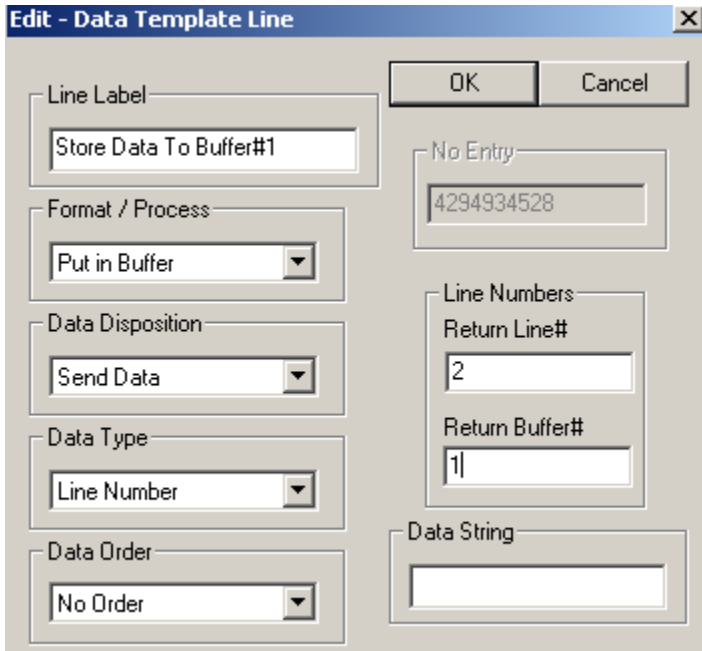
Edit - Data Template Line

X

Line Label

Store Data To Buffer#1

OK

Cancel

No Entry

4294934528

Format / Process

Put in Buffer

Data Disposition

Send Data

Line Numbers

Return Line#

2

Return Buffer#

1

Data Type

Line Number

Data Order

No Order

Data String